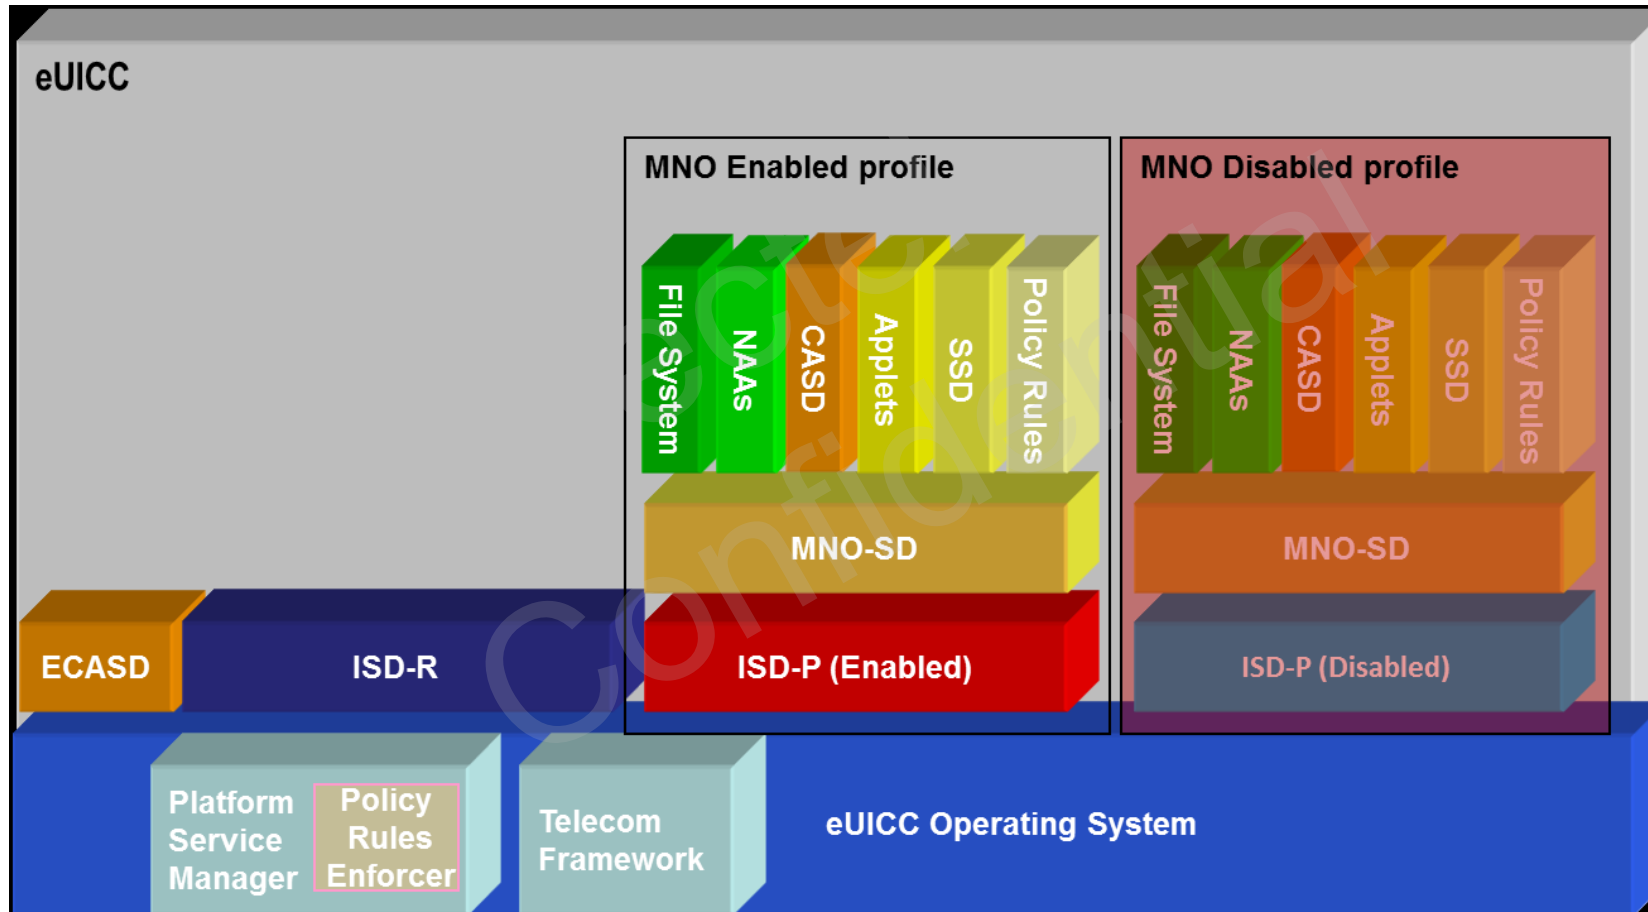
eUICC

MNO Enabled profile

File System
NAAs
CASD
Applets
SSD
Policy Rules

MNO-SD

ISD-P (Enabled)

MNO Disabled profile

File System
NAAs
CASD
Applets
SSD
Policy Rules

MNO-SD

ISD-P (Disabled)

ECASD

ISD-R

Platform Service Manager

Policy Rules Enforcer

Telecom Framework

eUICC Operating System

Confidential